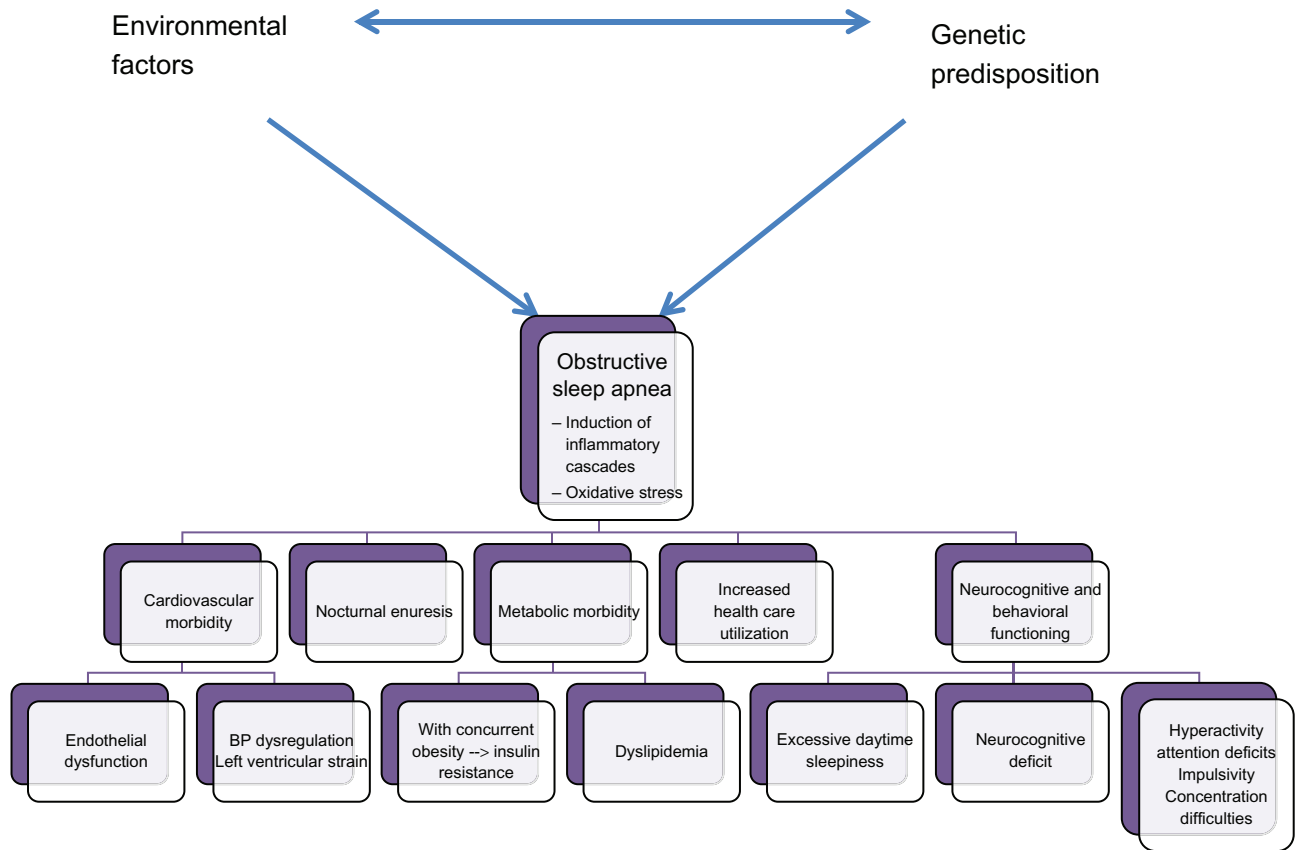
Environmental factors

Genetic predisposition

Obstructive sleep apnea
– Induction of inflammatory cascades
– Oxidative stress

Cardiovascular morbidity

Nocturnal enuresis

Metabolic morbidity

Increased health care utilization

Neurocognitive and behavioral functioning

Endothelial dysfunction

BP dysregulation
Left ventricular strain

With concurrent obesity --> insulin resistance

Dyslipidemia

Excessive daytime sleepiness

Neurocognitive deficit

Hyperactivity
attention deficits
Impulsivity
Concentration difficulties